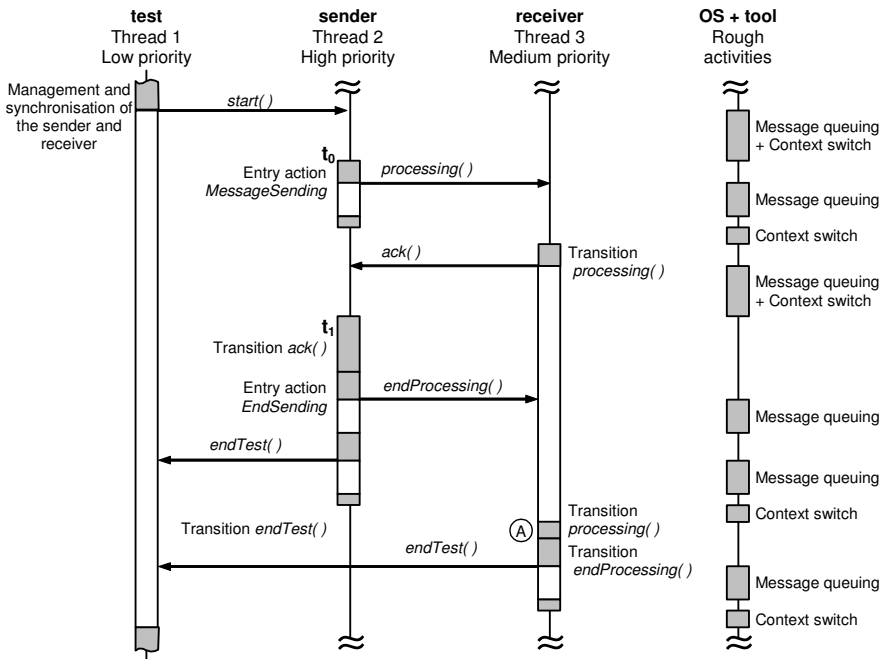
**test**
Thread 1
Low priority

**sender**
Thread 2
High priority

**receiver**
Thread 3
Medium priority

**OS + tool**
Rough activities

Management and synchronisation of the sender and receiver

*start( )*

$t_0$

Entry action *MessageSending*

*processing( )*

Message queuing + Context switch

Message queuing

Context switch

*ack( )*

Transition *processing( )*

Message queuing + Context switch

$t_1$

Transition *ack( )*

Entry action *EndSending*

*endProcessing( )*

Message queuing

*endTest( )*

Message queuing

Context switch

Transition *endTest( )*

A

Transition *processing( )*

*endTest( )*

Transition *endProcessing( )*

Message queuing

Context switch